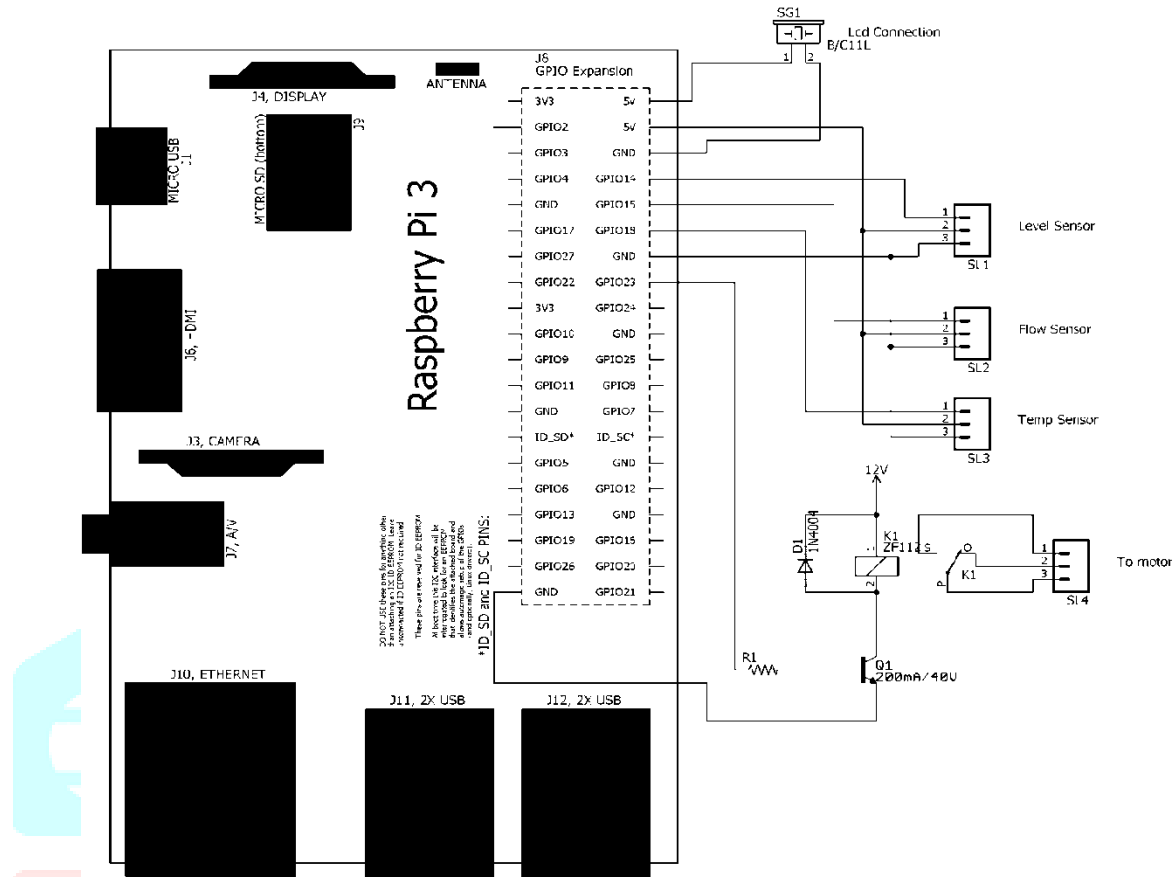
SG1
Lcd Connection
B/C11L
1 2

J4, DISPLAY
ANTENNA
J6
GPIO Expansion

MICRO USB
J1
MICRO SD (bottom)
J9

Raspberry Pi 3

| 3V3 | 5V |
|---|---|
| GPIO2 | 5V |
| GPIO3 | GND |
| GPIO4 | GPIO14 |
| GND | GPIO15 |
| GPIO17 | GPIO18 |
| GPIO27 | GND |
| GPIO22 | GPIO23 |
| 3V3 | GPIO24 |
| GPIO10 | GND |
| GPIO9 | GPIO25 |
| GPIO11 | GPIO8 |
| GND | GPIO7 |
| ID_SD* | ID_SC* |
| GPIO5 | GND |
| GPIO6 | GPIO12 |
| GPIO13 | GND |
| GPIO19 | GPIO16 |
| GPIO26 | GPIO20 |
| GND | GPIO21 |

1
2
3
Level Sensor
SL1

1
2
3
Flow Sensor
SL2

1
2
3
Temp Sensor
SL3

J6, HDMI
J3, CAMERA
J7, A/V

*ID_SD and ID_SC PINS:
These pins are reserved for ID EEPROM.
At boot time this I2C interface will be interrogated to look for an EEPROM that identifies the attached board and allows automagic setup of the GPIOs (and optionally, Linux drivers).
DO NOT USE these pins for anything other than attaching an I2C ID EEPROM. Leave unconnected if ID EEPROM not required.

12V
D1
1N4004
K1
ZF112S
1
2
P
O
S
K1
1
2
3
SL4
To motor

R1
Q1
200mA/40V

J10, ETHERNET
J11, 2X USB
J12, 2X USB